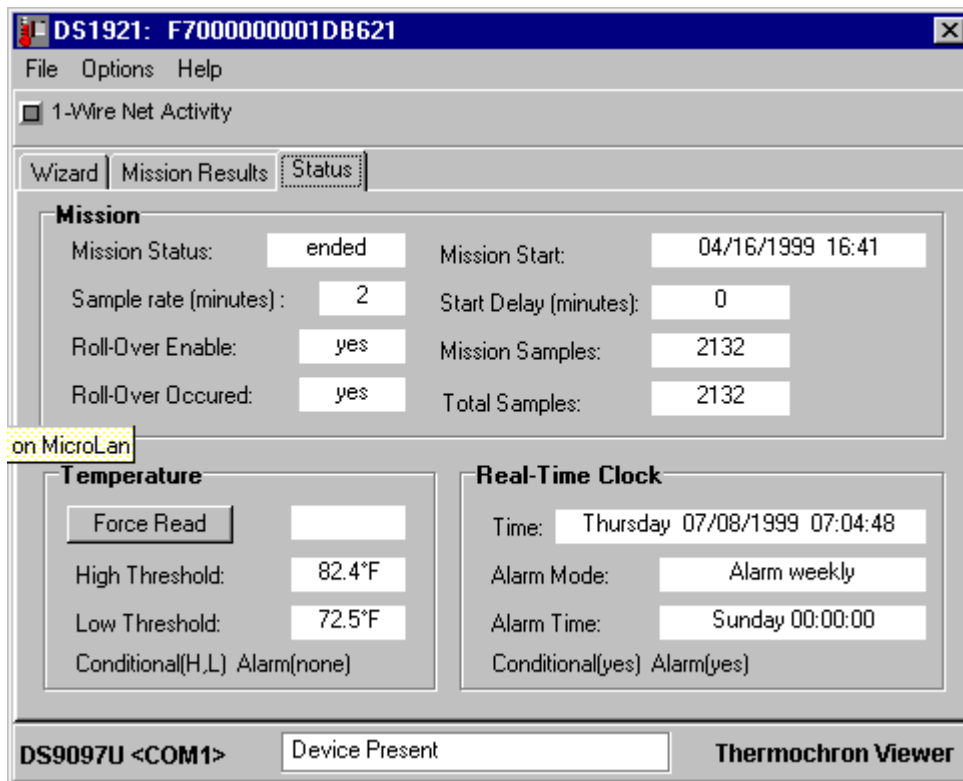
DS1921: F7000000001DB621

File Options Help

1-Wire Net Activity

Wizard | Mission Results | Status

Mission

Mission Status: ended

Mission Start: 04/16/1999 16:41

Sample rate (minutes) : 2

Start Delay (minutes): 0

Roll-Over Enable: yes

Mission Samples: 2132

Roll-Over Occured: yes

Total Samples: 2132

on MicroLan

Temperature

Force Read

High Threshold: 82.4°F

Low Threshold: 72.5°F

Conditional(H,L) Alarm(none)

Real-Time Clock

Time: Thursday 07/08/1999 07:04:48

Alarm Mode: Alarm weekly

Alarm Time: Sunday 00:00:00

Conditional(yes) Alarm(yes)

DS9097U <COM1>

Device Present

Thermochron Viewer